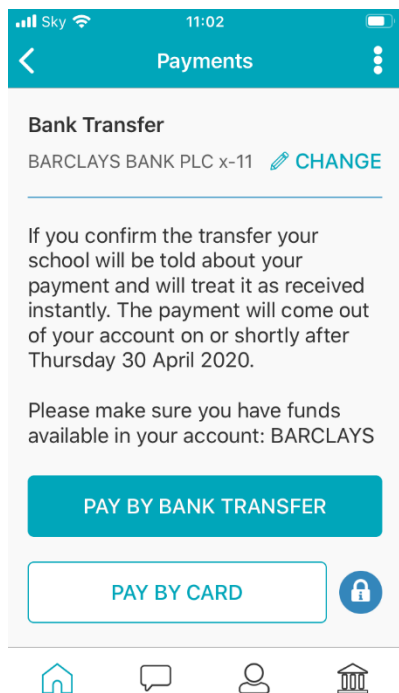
Sky 11:02

Payments

Bank Transfer

BARCLAYS BANK PLC x-11 CHANGE

If you confirm the transfer your school will be told about your payment and will treat it as received instantly. The payment will come out of your account on or shortly after Thursday 30 April 2020.

Please make sure you have funds available in your account: BARCLAYS

PAY BY BANK TRANSFER

PAY BY CARD